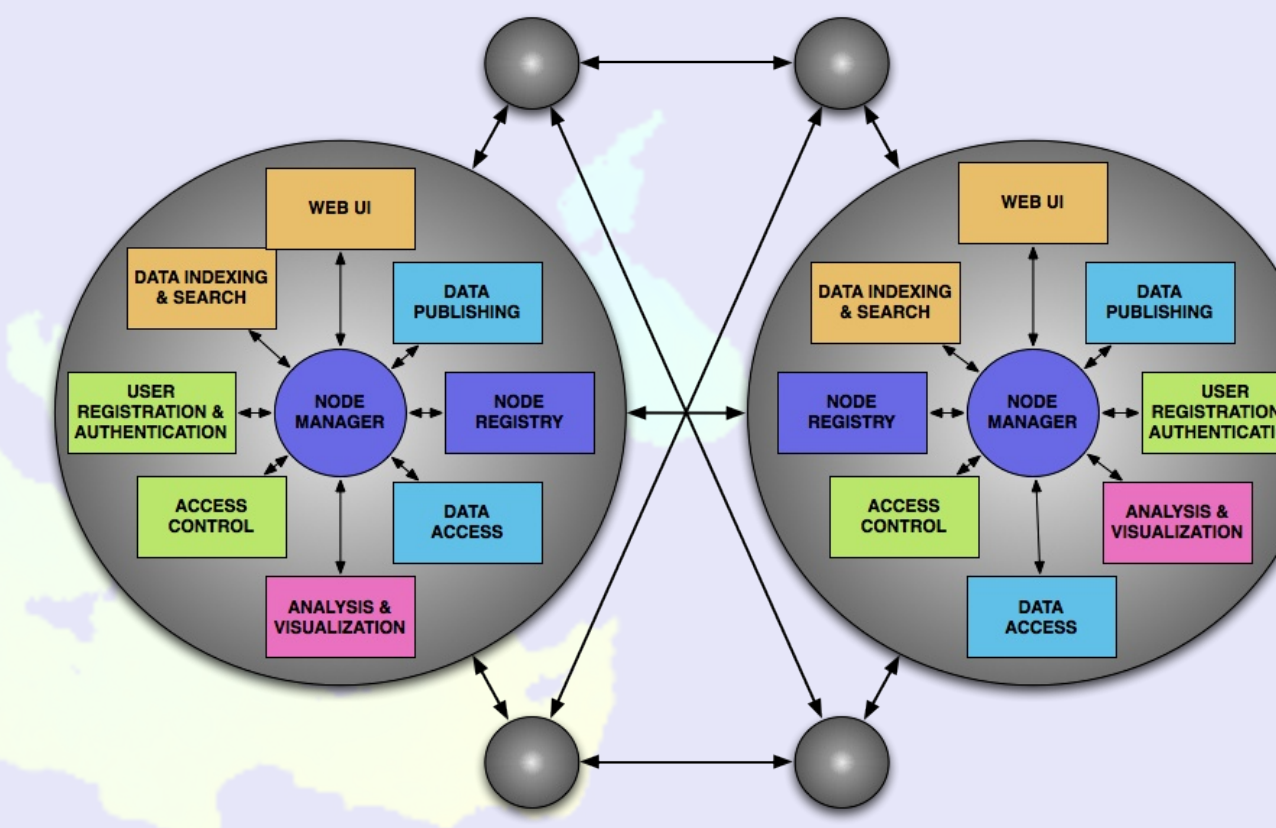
WEB UI

DATA INDEXING & SEARCH

DATA PUBLISHING

USER REGISTRATION & AUTHENTICATION

NODE MANAGER

NODE REGISTRY

ACCESS CONTROL

DATA ACCESS

ANALYSIS & VISUALIZATION

WEB UI

DATA INDEXING & SEARCH

DATA PUBLISHING

NODE REGISTRY

NODE MANAGER

USER REGISTRATION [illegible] AUTHENTICATI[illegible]

ACCESS CONTROL

ANALYSIS & VISUALIZATION

DATA ACCESS